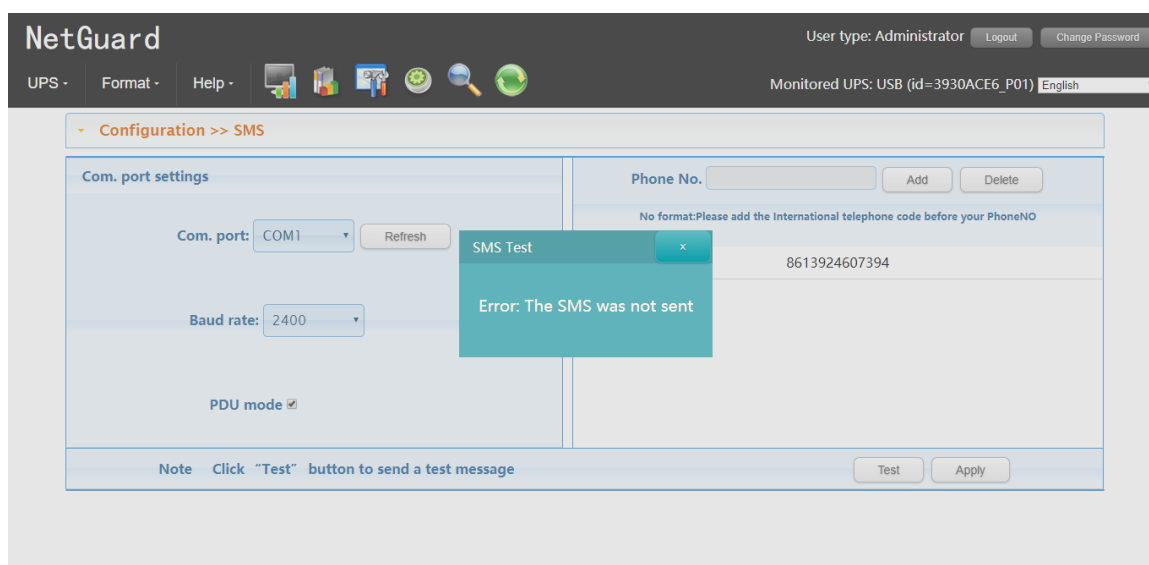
NetGuard

User type: Administrator Logout Change Password

UPS - Format - Help -

Monitored UPS: USB (id=3930ACE6_P01) English

Configuration >> SMS

Com. port settings

Com. port: COM1 Refresh

Baud rate: 2400

PDU mode

Phone No. Add Delete

No format:Please add the International telephone code before your PhoneNO

8613924607394

SMS Test ×

Error: The SMS was not sent

Note Click "Test" button to send a test message

Test Apply